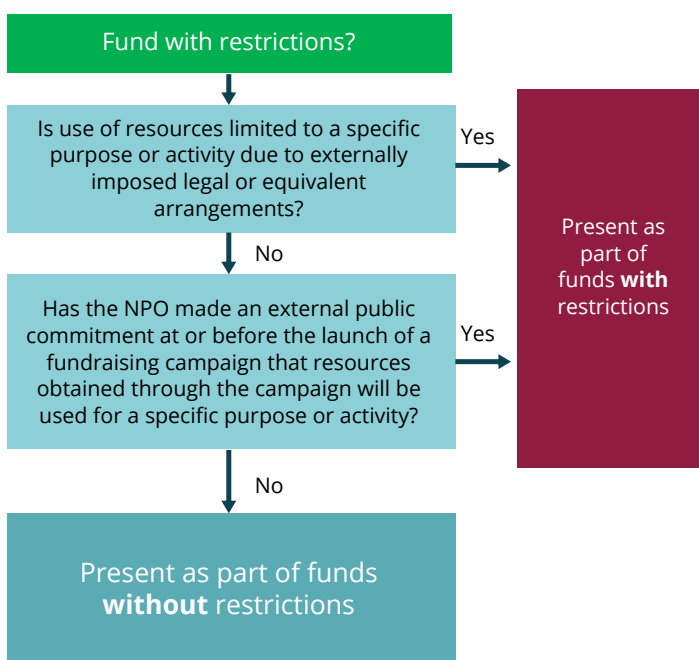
Fund with restrictions?

Is use of resources limited to a specific purpose or activity due to externally imposed legal or equivalent arrangements?

Yes

Present as part of funds **with** restrictions

No

Has the NPO made an external public commitment at or before the launch of a fundraising campaign that resources obtained through the campaign will be used for a specific purpose or activity?

Yes

No

Present as part of funds **without** restrictions